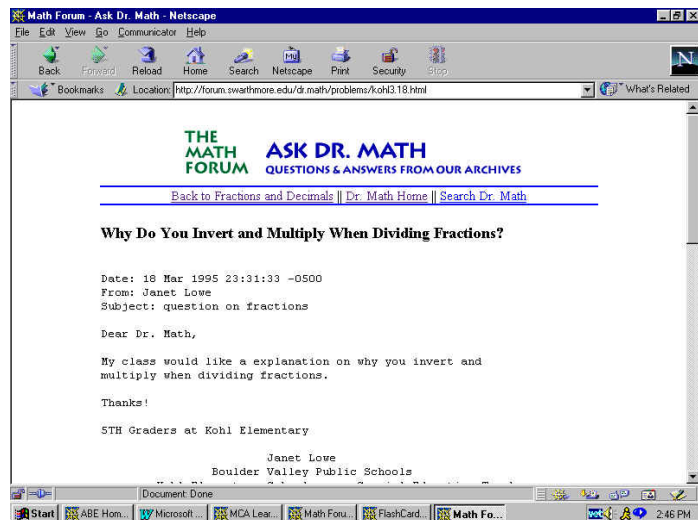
Math Forum - Ask Dr. Math - Netscape

File Edit View Go Communicator Help

Back Forward Reload Home Search Netscape Print Security Stop

Bookmarks Location: http://forum.swarthmore.edu/dr.math/problems/kohl3.18.html What's Related

THE MATH FORUM ASK DR. MATH QUESTIONS & ANSWERS FROM OUR ARCHIVES

Back to Fractions and Decimals || Dr. Math Home || Search Dr. Math

Why Do You Invert and Multiply When Dividing Fractions?

Date: 18 Mar 1995 23:31:33 -0500
From: Janet Lowe
Subject: question on fractions

Dear Dr. Math,

My class would like a explanation on why you invert and multiply when dividing fractions.

Thanks!

5TH Graders at Kohl Elementary

Janet Lowe
Boulder Valley Public Schools
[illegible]

Document: Done

Start ABE Hom... Microsoft ... MCA Lear... Math Foru... FlashCard... Math Fo... 2:46 PM